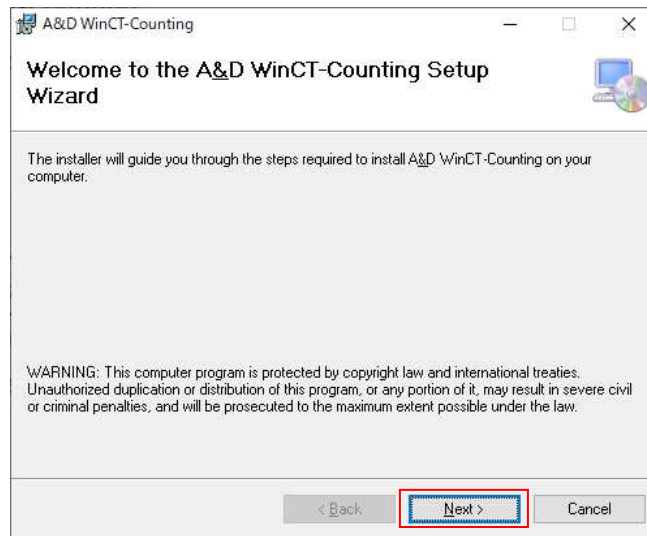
A&D WinCT-Counting

Welcome to the A&D WinCT-Counting Setup Wizard

The installer will guide you through the steps required to install A&D WinCT-Counting on your computer.

WARNING: This computer program is protected by copyright law and international treaties. Unauthorized duplication or distribution of this program, or any portion of it, may result in severe civil or criminal penalties, and will be prosecuted to the maximum extent possible under the law.

< Back

Next >

Cancel